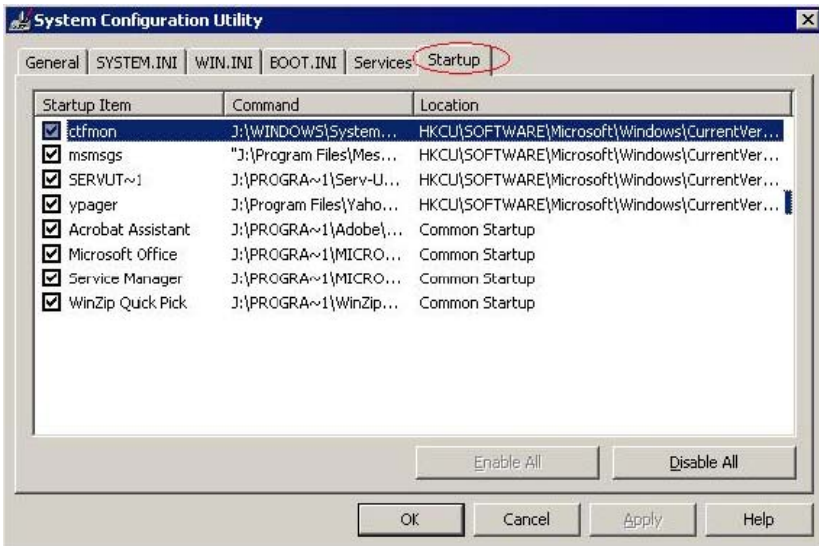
System Configuration Utility

General | SYSTEM.INI | WIN.INI | BOOT.INI | Services | Startup

| Startup Item | Command | Location |
|---|---|---|
| ctfmon | J:\WINDOWS\System... | HKCU\SOFTWARE\Microsoft\Windows\CurrentVer... |
| msmsgs | "J:\Program Files\Mes... | HKCU\SOFTWARE\Microsoft\Windows\CurrentVer... |
| SERVUT~1 | J:\PROGRA~1\Serv-U... | HKCU\SOFTWARE\Microsoft\Windows\CurrentVer... |
| ypager | J:\Program Files\Yaho... | HKCU\SOFTWARE\Microsoft\Windows\CurrentVer... |
| Acrobat Assistant | J:\PROGRA~1\Adobe\... | Common Startup |
| Microsoft Office | J:\PROGRA~1\MICRO... | Common Startup |
| Service Manager | J:\PROGRA~1\MICRO... | Common Startup |
| WinZip Quck Pick | J:\PROGRA~1\WinZip... | Common Startup |

Enable All | Disable All

OK | Cancel | Apply | Help